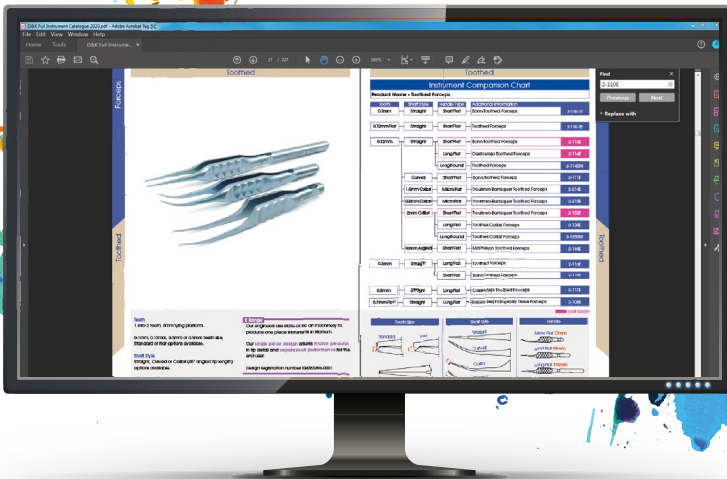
D&K Full Instrument Catalogue 2020.pdf - Adobe Acrobat Reader DC
File Edit View Window Help
Home Tools D&K Full Instrume... ×
21 / 227
Toothed
Forceps
Toothed
Toothed
Instrument Comparison Chart
Product Name - Toothed Forceps
| Tooth | Shaft Style | Handle Type | Additional Information | |
|---|---|---|---|---|
| 0.1mm | Straight | Short/Flat | Barraquer Toothed Forceps | 2-110 |
| 0.12mm/Flat | Straight | Short/Flat | Toothed Forceps | 2-110 |
| 0.12mm | Straight | Short/Flat | Barraquer Toothed Forceps | 2-110E |
| | | Long/Flat | Castroviejo Toothed Forceps | 2-114 |
| | | Long/Round | Toothed Forceps | 2-114 |
| | Curved | Short/Flat | Barraquer Toothed Forceps | 2-111 |
| | 1.5mm Colibri | Micro/Flat | Troutman-Barraquer Toothed Forceps | 2-214 |
| | 0.5mm Colibri | Micro/Flat | Troutman-Barraquer Toothed Forceps | 2-215 |
| | 2mm Colibri | Short/Flat | Troutman-Barraquer Toothed Forceps | 2-102 |
| | | Long/Flat | Toothed Colibri Forceps | 2-104 |
| | | Long/Round | Toothed Colibri Forceps | 2-103 |
| | 45mm Angled | Short/Flat | McPherson Toothed Forceps | 2-144 |
| 0.3mm | Straight | Long/Flat | Toothed Forceps | 2-113 |
| | | Short/Flat | Barraquer Toothed Forceps | 2-113 |
| 0.5mm | Straight | Long/Flat | Castroviejo Toothed Forceps | 2-117 |
| 0.5mm/Flat | Straight | Long/Flat | Graefe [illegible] Tissue Forceps | 2-120 |
Tooth Size
Shaft Style
Handle
Standard
Straight
Curved
Micro Flat 73mm
Short Flat
Long Flat
Teeth
1 into 2 teeth, 1mm tying platform.
0.1mm, 0.12mm, 0.3mm or 0.5mm teeth size. Standard or flat options available.
Shaft Style
Straight, Curved or Colibri (45° angled tip length) options available.
E Range
Our engineers use state of the art machinery to produce one piece instruments in titanium.
Our single piece design ensures instrument precision in tip detail and improved performance for the end user.
Design registration number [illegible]
Find
2-110E
Previous Next
Replace with